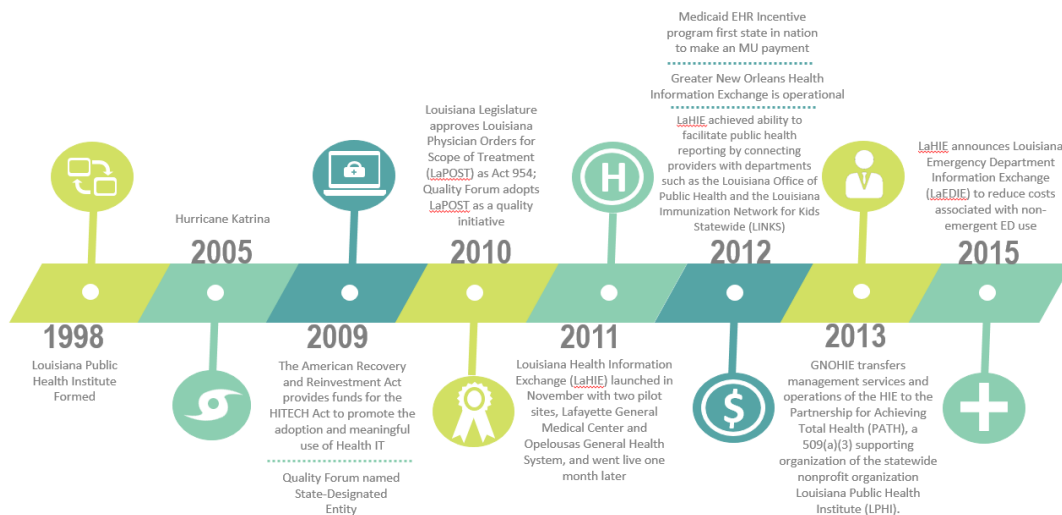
Medicaid EHR Incentive program first state in nation to make an MU payment

Greater New Orleans Health Information Exchange is operational

LaHIE achieved ability to facilitate public health reporting by connecting providers with departments such as the Louisiana Office of Public Health and the Louisiana Immunization Network for Kids Statewide (LINKS)

Hurricane Katrina

2005

Louisiana Legislature approves Louisiana Physician Orders for Scope of Treatment (LaPOST) as Act 954; Quality Forum adopts LaPOST as a quality initiative

2010

2012

LaHIE announces Louisiana Emergency Department Information Exchange (LaEDIE) to reduce costs associated with non-emergent ED use

2015

1998

Louisiana Public Health Institute Formed

2009

The American Recovery and Reinvestment Act provides funds for the HITECH Act to promote the adoption and meaningful use of Health IT

Quality Forum named State-Designated Entity

2011

Louisiana Health Information Exchange (LaHIE) launched in November with two pilot sites, Lafayette General Medical Center and Opelousas General Health System, and went live one month later

2013

GNOHIE transfers management services and operations of the HIE to the Partnership for Achieving Total Health (PATH), a 509(a)(3) supporting organization of the statewide nonprofit organization Louisiana Public Health Institute (LPHI).